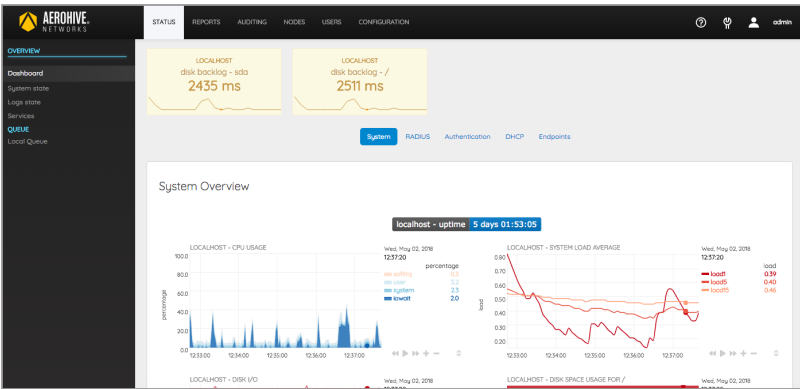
AEROHIVE NETWORKS

STATUS REPORTS AUDITING NODES USERS CONFIGURATION

admin

OVERVIEW
Dashboard
System state
Logs state
Services
QUEUE
Local Queue

LOCALHOST
disk backlog - sda
2435 ms

LOCALHOST
disk backlog - /
2511 ms

System RADIUS Authentication DHCP Endpoints

System Overview

localhost - uptime 5 days 01:53:05

LOCALHOST - CPU USAGE

Wed, May 02, 2018
12:37:20

percentage

softirq 0.0
user 5.2
system 2.3
iowait 2.0

100.0
80.0
60.0
40.0
20.0
0.0

percentage

12:33:00 12:34:00 12:35:00 12:36:00 12:37:00

LOCALHOST - SYSTEM LOAD AVERAGE

Wed, May 02, 2018
12:37:20

load

load1 0.39
load5 0.40
load15 0.46

0.90
0.80
0.70
0.60
0.50
0.40
0.30
0.20

load

12:33:00 12:34:00 12:35:00 12:36:00 12:37:00

LOCALHOST - DISK I/O

Wed, May 02, 2018

LOCALHOST - DISK SPACE USAGE FOR /

Wed, May 02, 2018